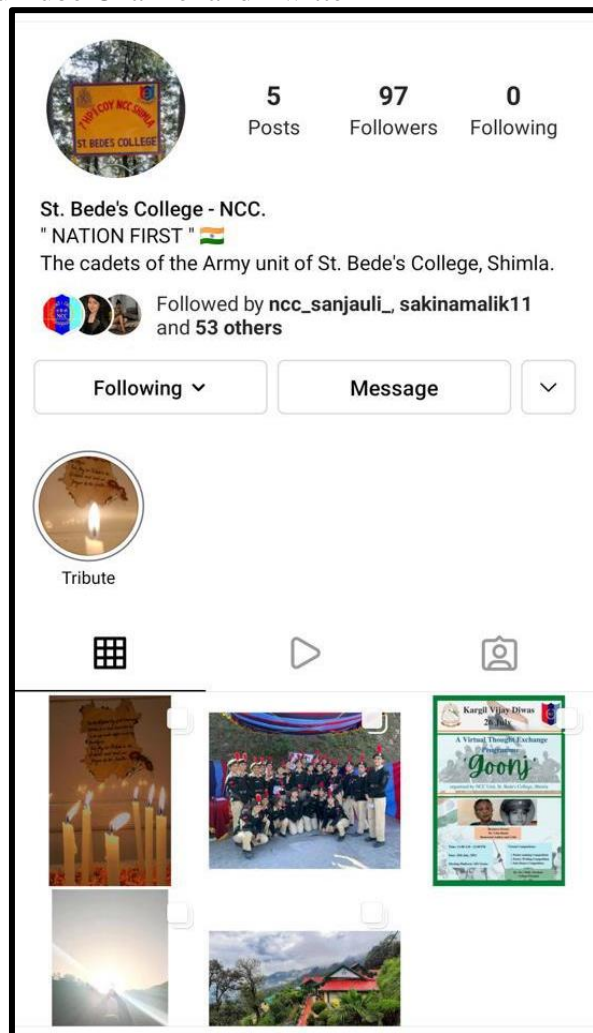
1 HP COY NCC SHIMLA
ST BEDES COLLEGE

5
Posts

97
Followers

0
Following

St. Bede's College - NCC.
" NATION FIRST " 🇮🇳
The cadets of the Army unit of St. Bede's College, Shimla.

Followed by ncc_sanjauli_, sakinamalik11 and 53 others

Following
Message

Tribute

Kargil Vijay Diwas
26 July
A Virtual Thought Exchange Programme
Goonj